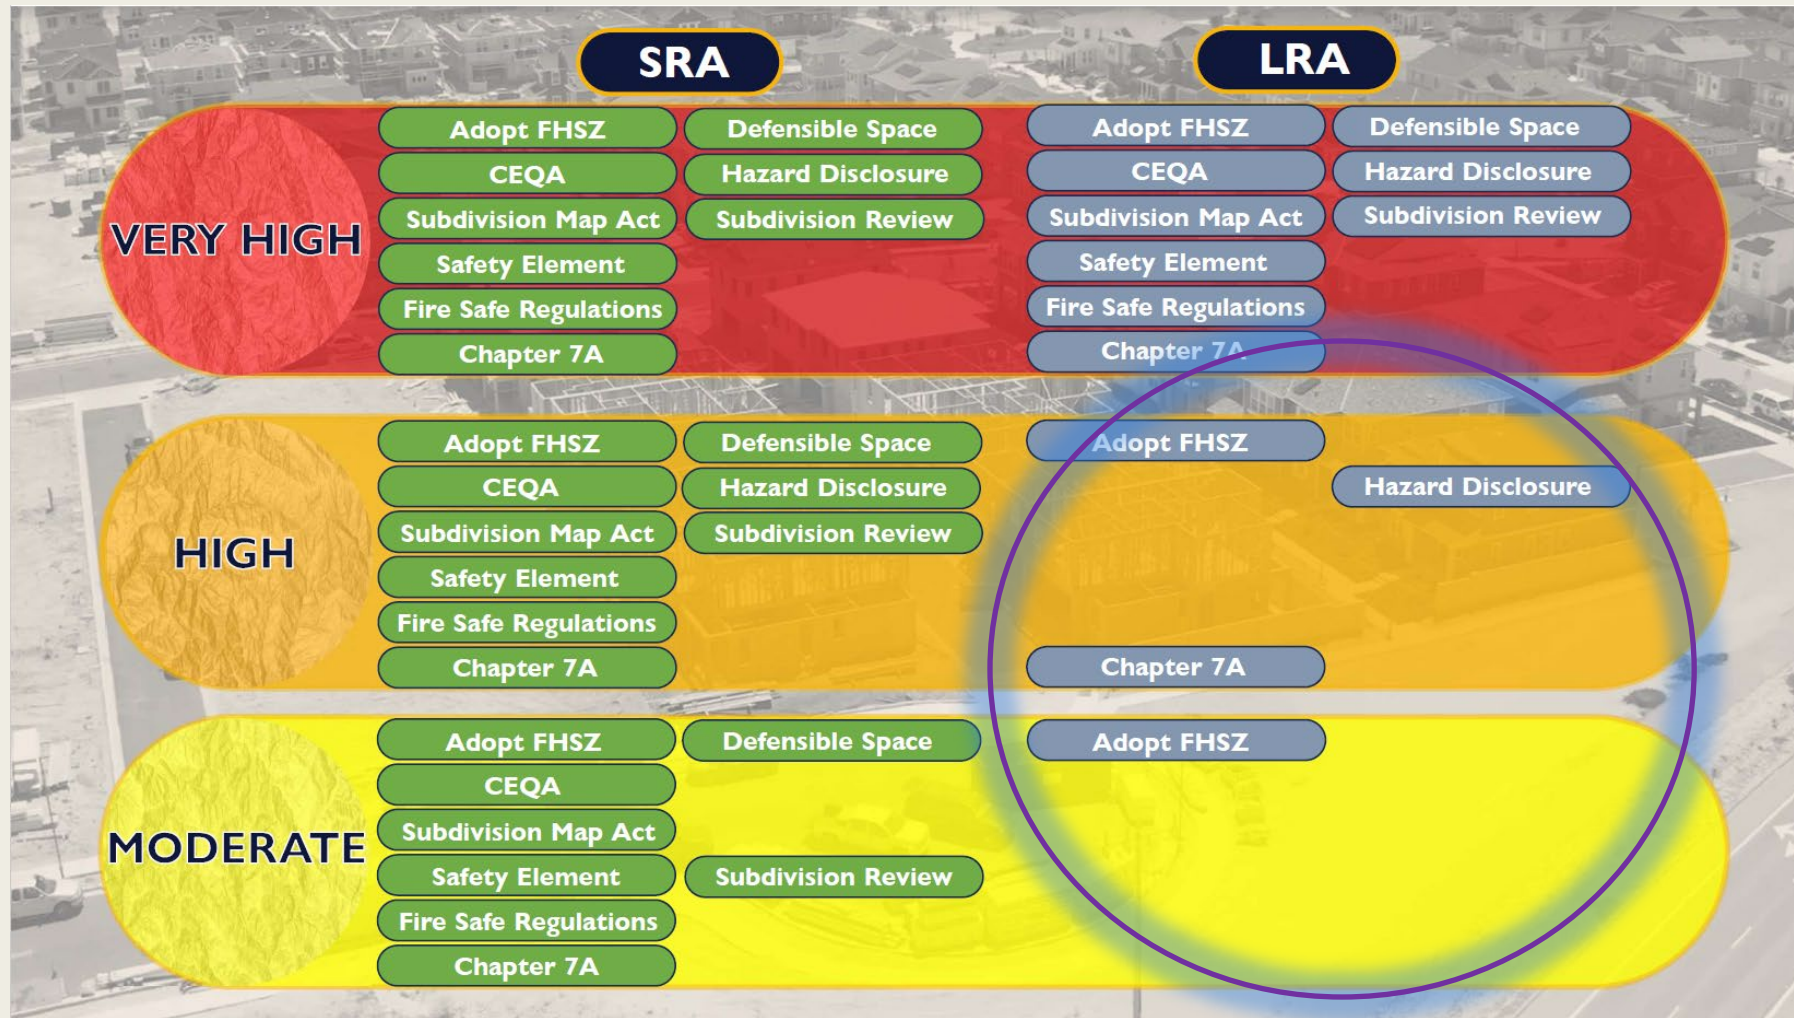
SRA

LRA

VERY HIGH

Adopt FHSZ
CEQA
Subdivision Map Act
Safety Element
Fire Safe Regulations
Chapter 7A

Defensible Space
Hazard Disclosure
Subdivision Review

Adopt FHSZ
CEQA
Subdivision Map Act
Safety Element
Fire Safe Regulations
Chapter 7A

Defensible Space
Hazard Disclosure
Subdivision Review

HIGH

Adopt FHSZ
CEQA
Subdivision Map Act
Safety Element
Fire Safe Regulations
Chapter 7A

Defensible Space
Hazard Disclosure
Subdivision Review

Adopt FHSZ
Chapter 7A

Hazard Disclosure

MODERATE

Adopt FHSZ
CEQA
Subdivision Map Act
Safety Element
Fire Safe Regulations
Chapter 7A

Defensible Space
Subdivision Review

Adopt FHSZ